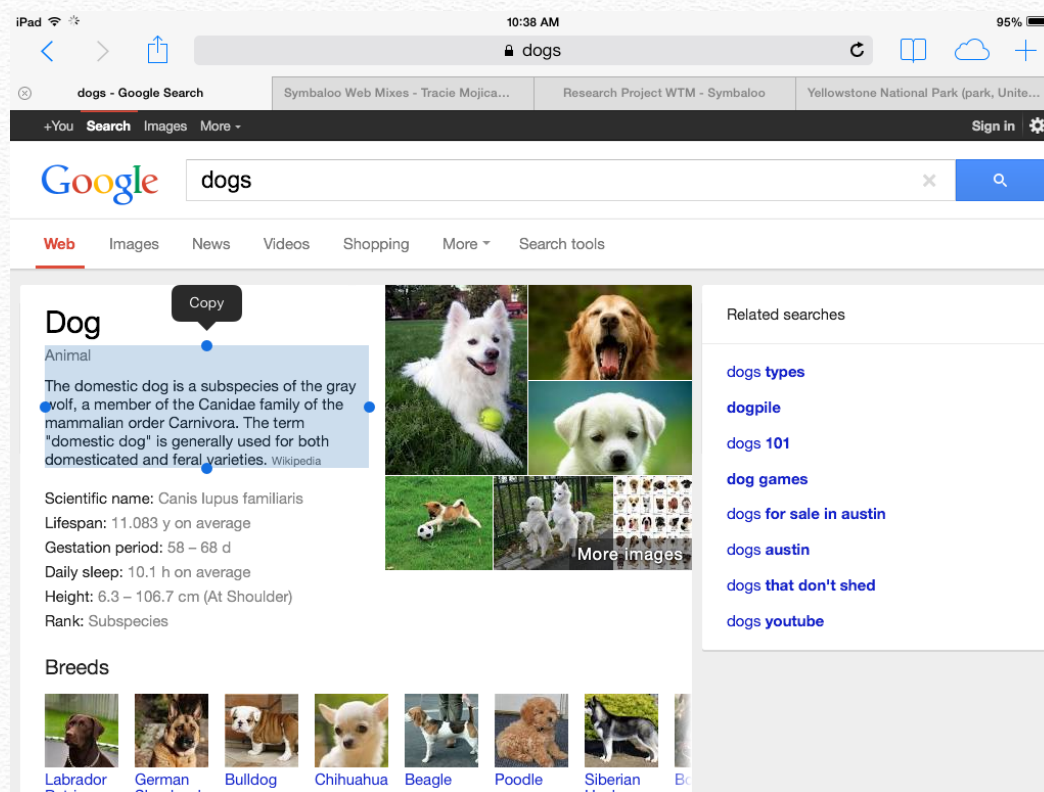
iPad
10:38 AM
95%

dogs

dogs - Google Search
Symbaloo Web Mixes - Tracie Mojica...
Research Project WTM - Symbaloo
Yellowstone National Park (park, Unite...

+You Search Images More
Sign in

Google
dogs

Web Images News Videos Shopping More Search tools

Copy

Dog
Animal

The domestic dog is a subspecies of the gray wolf, a member of the Canidae family of the mammalian order Carnivora. The term "domestic dog" is generally used for both domesticated and feral varieties. Wikipedia

Scientific name: Canis lupus familiaris
Lifespan: 11.083 y on average
Gestation period: 58 – 68 d
Daily sleep: 10.1 h on average
Height: 6.3 – 106.7 cm (At Shoulder)
Rank: Subspecies

More images

Breeds

Labrador
German
Bulldog
Chihuahua
Beagle
Poodle
Siberian
Bo

Related searches

dogs types
dogpile
dogs 101
dog games
dogs for sale in austin
dogs austin
dogs that don't shed
dogs youtube